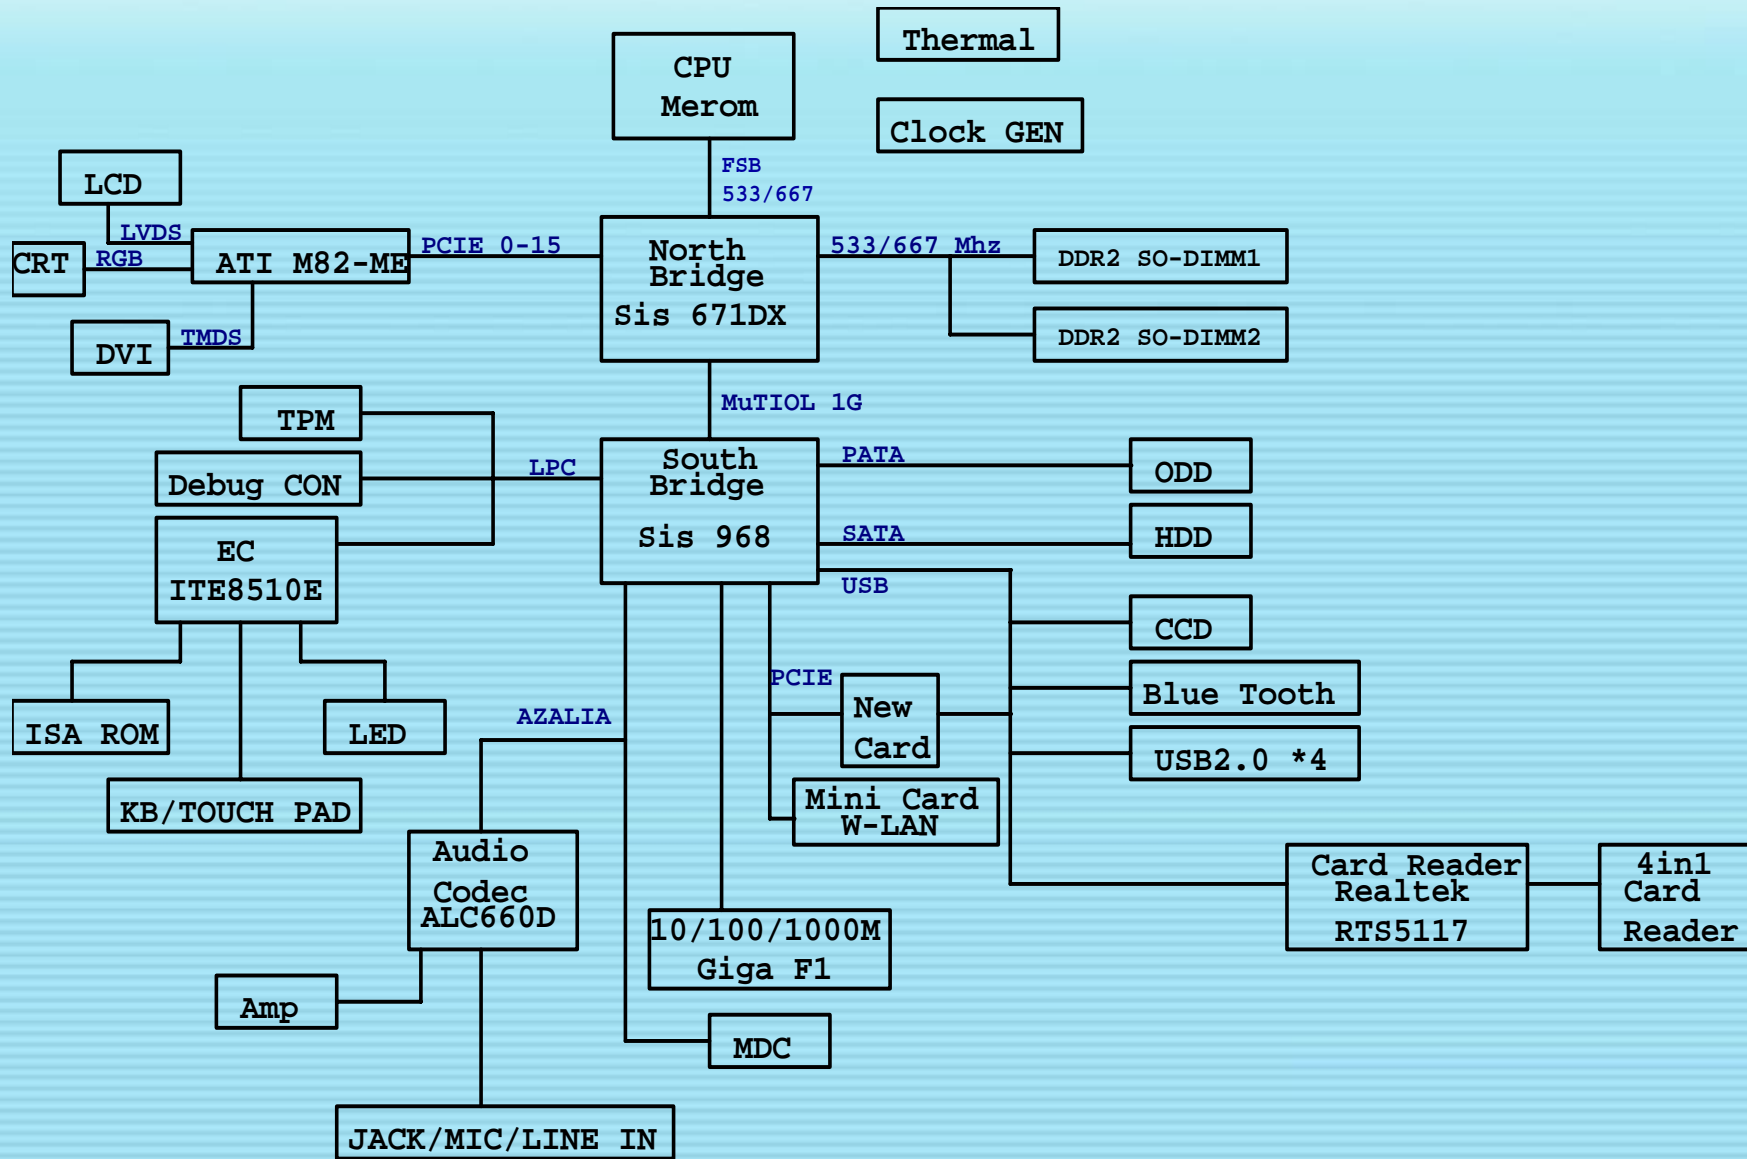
Thermal

CPU
Merom

Clock GEN

FSB
533/667

LCD

LVDS

CRT

RGB

ATI M82-ME

PCIE 0-15

North Bridge
Sis 671DX

533/667 Mhz

DDR2 SO-DIMM1

DDR2 SO-DIMM2

DVI

TMDS

MuTIOL 1G

TPM

LPC

South Bridge
Sis 968

PATA

ODD

Debug CON

SATA

HDD

EC
ITE8510E

USB

CCD

PCIE

New Card

Blue Tooth

ISA ROM

LED

AZALIA

USB2.0 *4

Mini Card
W-LAN

KB/TOUCH PAD

Audio
Codec
ALC660D

Card Reader
Realtek
RTS5117

4in1
Card
Reader

10/100/1000M
Giga F1

Amp

MDC

JACK/MIC/LINE IN